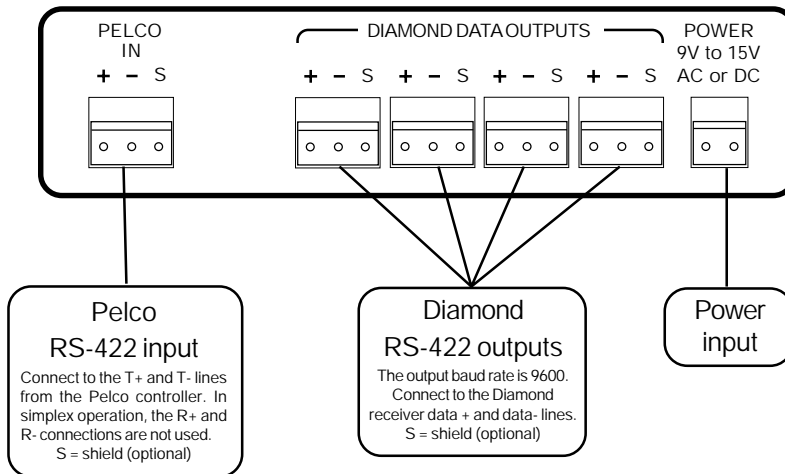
PELCO
IN
+ – S

DIAMOND DATA OUTPUTS
+ – S + – S + – S + – S

POWER
9V to 15V
AC or DC

Pelco
RS-422 input
Connect to the T+ and T- lines from the Pelco controller. In simplex operation, the R+ and R- connections are not used.
S = shield (optional)

Diamond
RS-422 outputs
The output baud rate is 9600.
Connect to the Diamond receiver data + and data- lines.
S = shield (optional)

Power
input